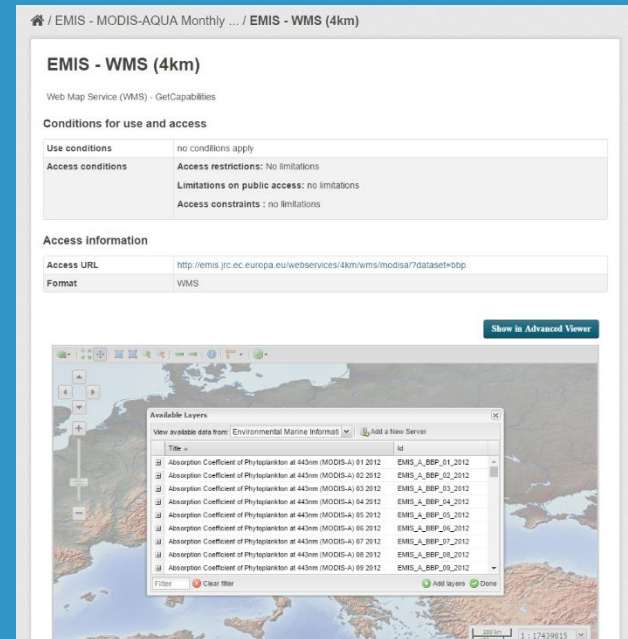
/ EMIS - MODIS-AQUA Monthly ... / EMIS - WMS (4km)

EMIS - WMS (4km)

Web Map Service (WMS) - GetCapabilities

Conditions for use and access

| Use conditions | no conditions apply |
|---|---|
| Access conditions | Access restrictions: No limitations<br>Limitations on public access: no limitations<br>Access constraints : no limitations |

Access information

| Access URL | http://emis.jrc.ec.europa.eu/webservices/4km/wms/modisa/?dataset=bbp |
|---|---|
| Format | WMS |

Show in Advanced Viewer

Available Layers

View available data from: Environmental Marine Informati | Add a New Server

| Title | Id |
|---|---|
| Absorption Coefficient of Phytoplankton at 443nm (MODIS-A) 01 2012 | EMIS_A_BBP_01_2012 |
| Absorption Coefficient of Phytoplankton at 443nm (MODIS-A) 02 2012 | EMIS_A_BBP_02_2012 |
| Absorption Coefficient of Phytoplankton at 443nm (MODIS-A) 03 2012 | EMIS_A_BBP_03_2012 |
| Absorption Coefficient of Phytoplankton at 443nm (MODIS-A) 04 2012 | EMIS_A_BBP_04_2012 |
| Absorption Coefficient of Phytoplankton at 443nm (MODIS-A) 05 2012 | EMIS_A_BBP_05_2012 |
| Absorption Coefficient of Phytoplankton at 443nm (MODIS-A) 06 2012 | EMIS_A_BBP_06_2012 |
| Absorption Coefficient of Phytoplankton at 443nm (MODIS-A) 07 2012 | EMIS_A_BBP_07_2012 |
| Absorption Coefficient of Phytoplankton at 443nm (MODIS-A) 08 2012 | EMIS_A_BBP_08_2012 |
| Absorption Coefficient of Phytoplankton at 443nm (MODIS-A) 09 2012 | EMIS_A_BBP_09_2012 |

Filter | Clear filter | Add layers | Done

200 km
1 : 17439815